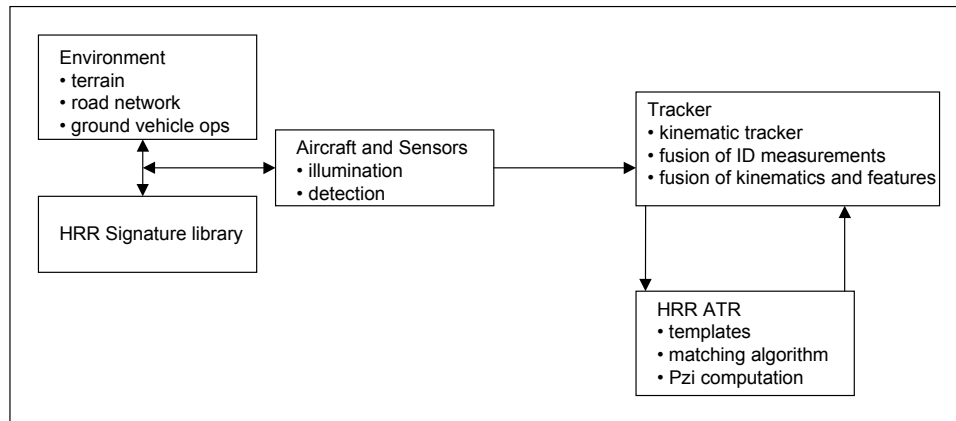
Environment
• terrain
• road network
• ground vehicle ops

HRR Signature library

Aircraft and Sensors
• illumination
• detection

Tracker
• kinematic tracker
• fusion of ID measurements
• fusion of kinematics and features

HRR ATR
• templates
• matching algorithm
• Pzi computation